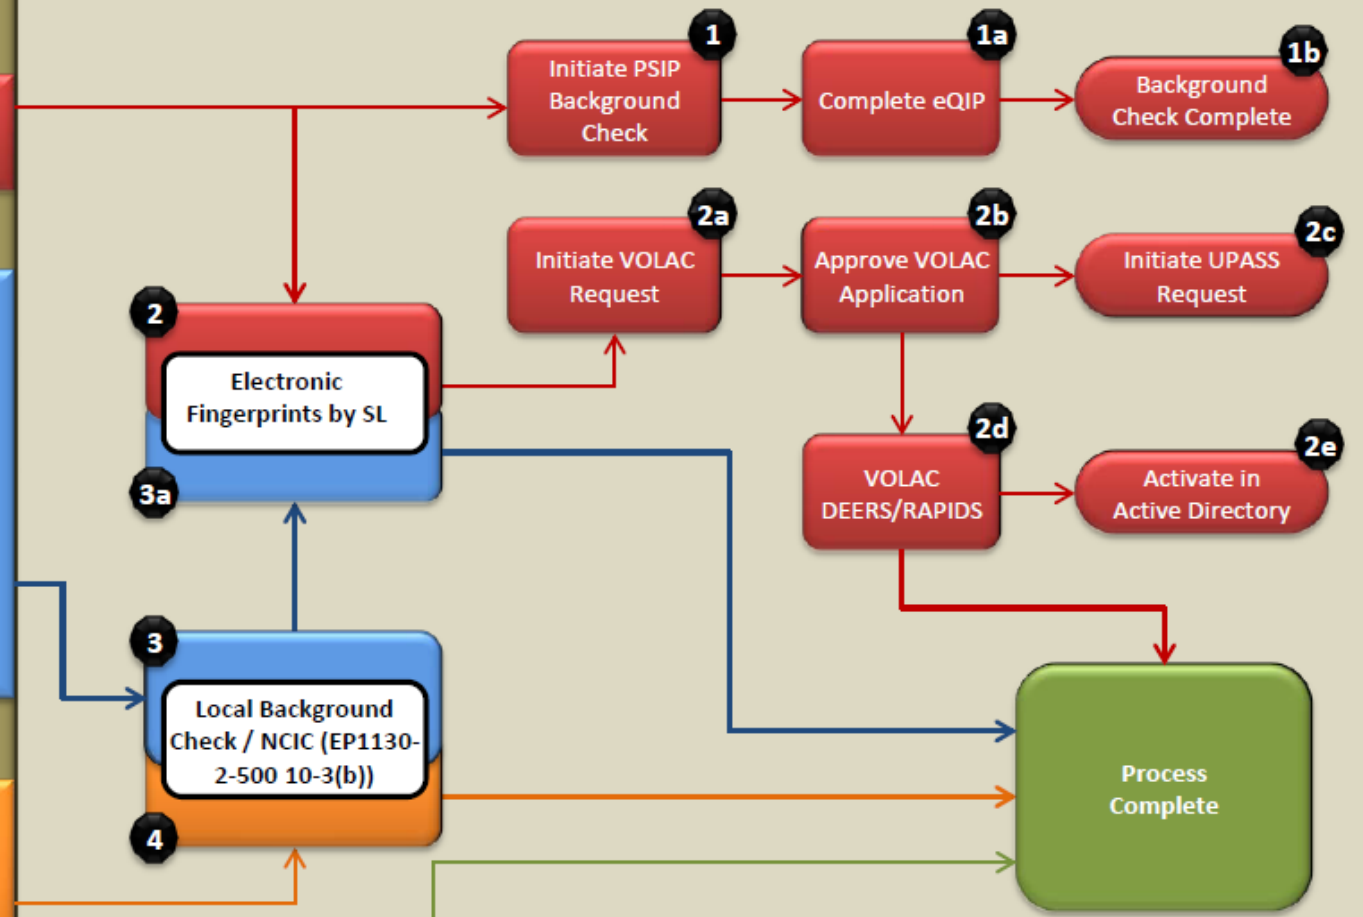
1
Initiate PSIP Background Check

1a
Complete eQIP

1b
Background Check Complete

2a
Initiate VOLAC Request

2b
Approve VOLAC Application

2c
Initiate UPASS Request

2
Electronic Fingerprints by SL
3a

2d
VOLAC DEERS/RAPIDS

2e
Activate in Active Directory

3
Local Background Check / NCIC (EP1130-2-500 10-3(b))
4

Process Complete